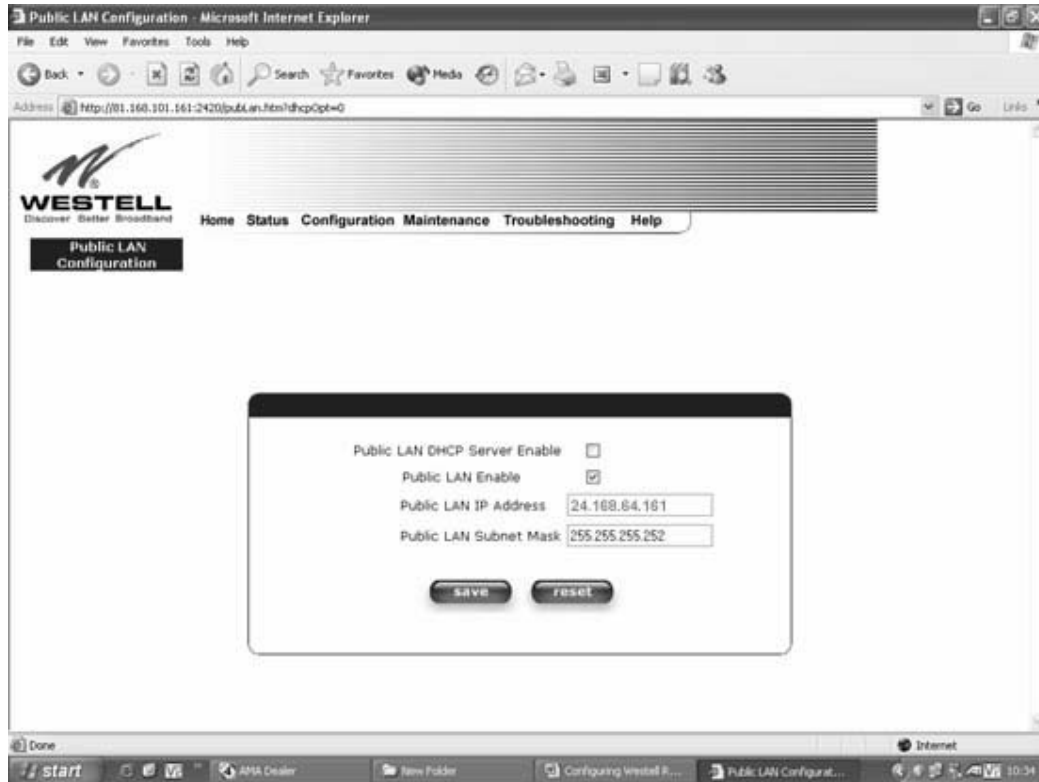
Public LAN Configuration - Microsoft Internet Explorer

File Edit View Favorites Tools Help

Back Search Favorites Media

Address http://01.168.101.161:2420/pubLan.htm?dhcpOpt=0

Go Links

WESTELL
Discover Better Broadband

Home Status Configuration Maintenance Troubleshooting Help

Public LAN Configuration

Public LAN DHCP Server Enable

Public LAN Enable

Public LAN IP Address 24.168.64.161

Public LAN Subnet Mask 255.255.255.252

save reset

Done

Internet

start

AMA Dealer

New Folder

Configuring Westell R...

Public LAN Configurat...

10:34